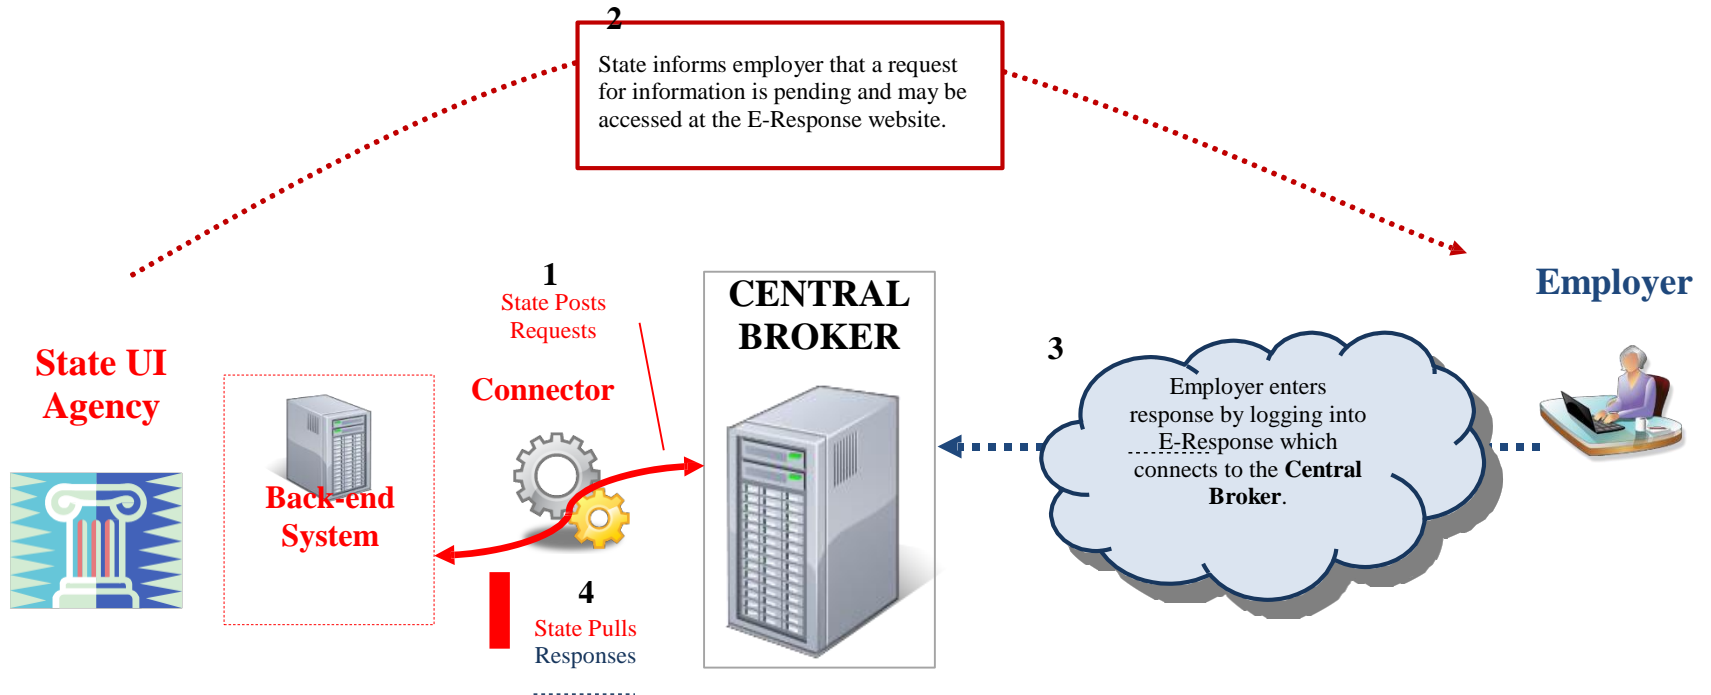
2

State informs employer that a request for information is pending and may be accessed at the E-Response website.

1
State Posts Requests

CENTRAL BROKER

Employer

3

State UI Agency

Connector

Employer enters response by logging into E-Response which connects to the **Central Broker**.

Back-end System

4
State Pulls Responses